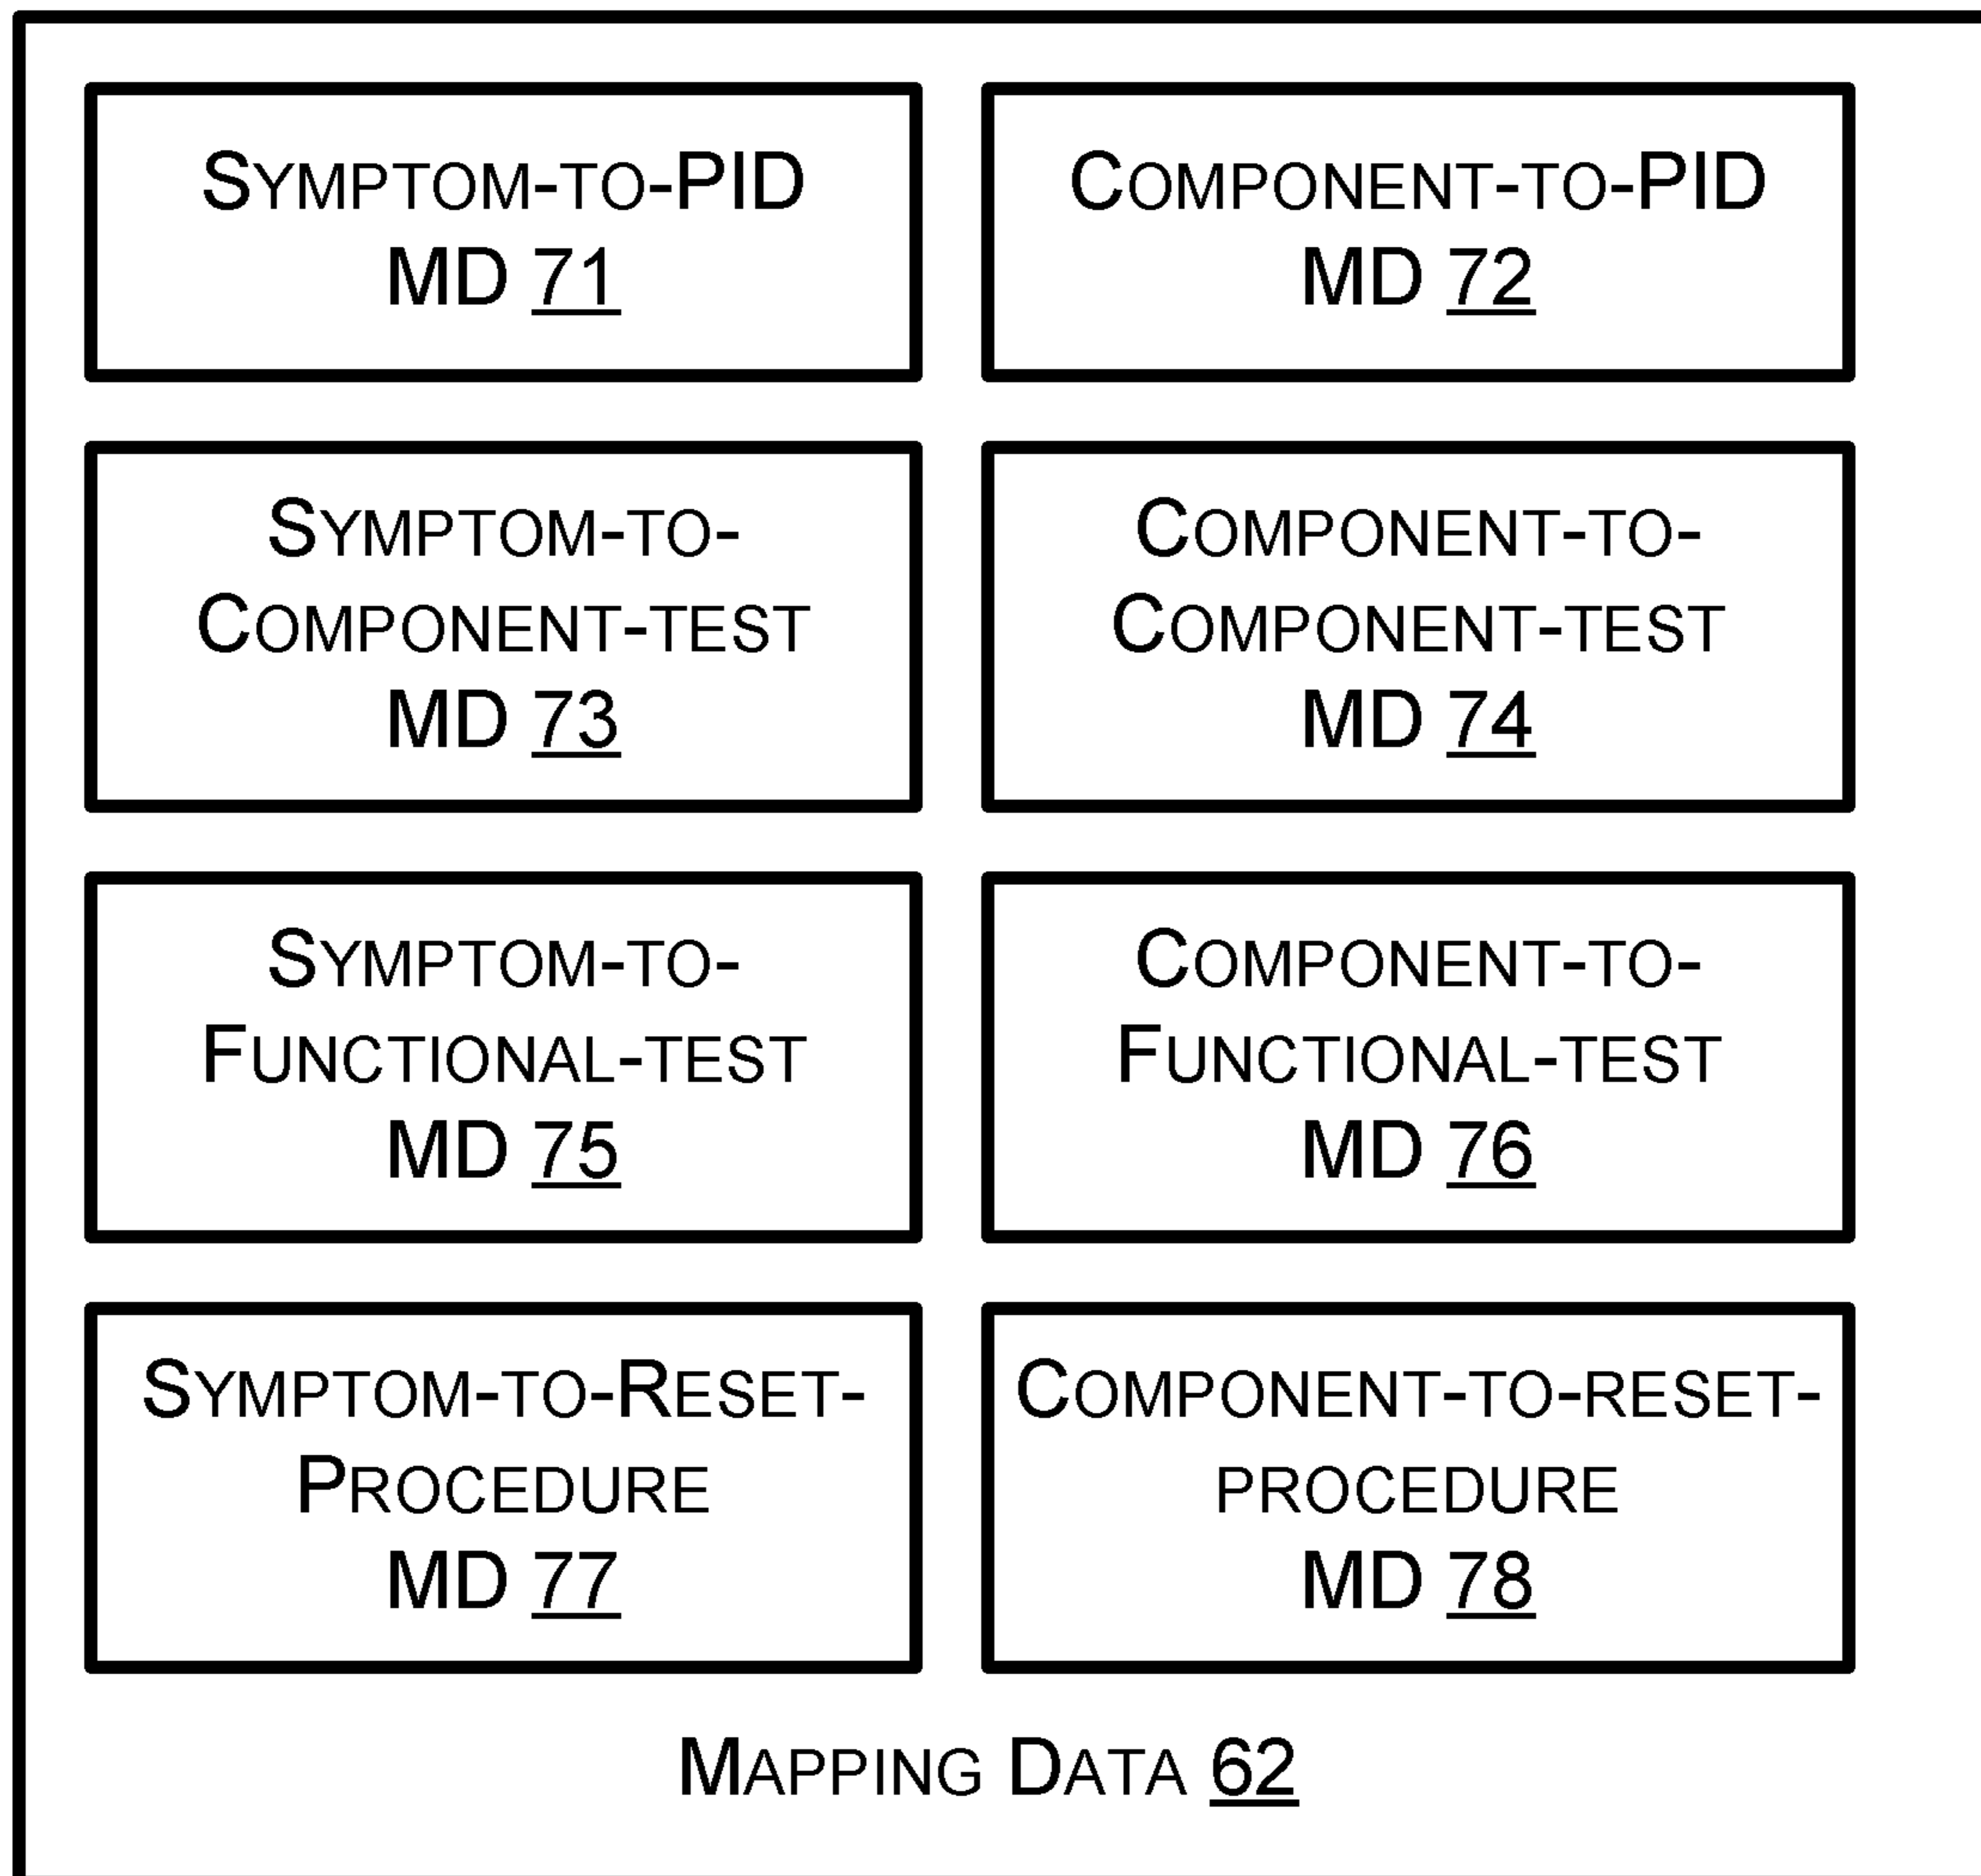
Symptom-to-PID
MD 71

Component-to-PID
MD 72

Symptom-to-
Component-test
MD 73

Component-to-
Component-test
MD 74

Symptom-to-
Functional-test
MD 75

Component-to-
Functional-test
MD 76

Symptom-to-Reset-
Procedure
MD 77

Component-to-reset-
procedure
MD 78

Mapping Data 62